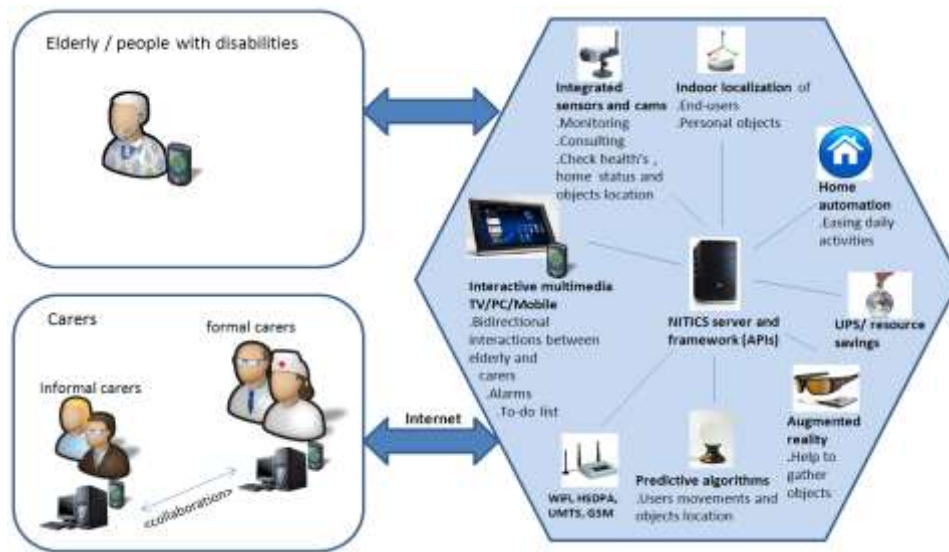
Elderly / people with disabilities

Carers

formal carers

informal carers

«collaboration»

Internet

Integrated sensors and cams
.Monitoring
.Consulting
.Check health's , home status and objects location

Indoor localization of
.End-users
.Personal objects

Home automation
.Easing daily activities

Interactive multimedia TV/PC/Mobile
.Bidirectional interactions between elderly and carers
.Alarms
.To-do list

NITICS server and framework (APIs)

UPS/ resource savings

Augmented reality
.Help to gather objects

Predictive algorithms
.Users movements and objects location

WIFI, HSDPA, UMTS, GSM